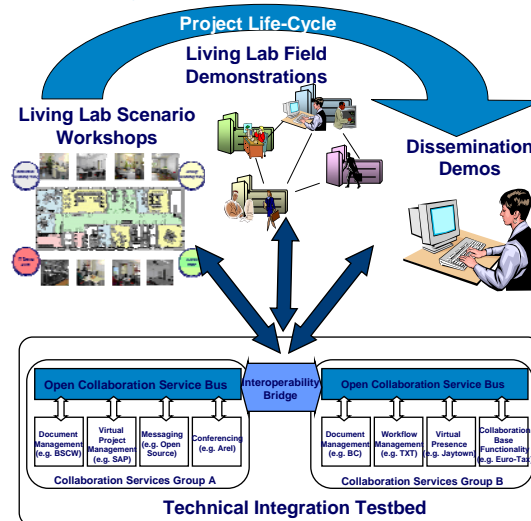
Project Life-Cycle

Living Lab Field Demonstrations

Living Lab Scenario Workshops

Dissemination Demos

Open Collaboration Service Bus

Interoperability Bridge

Open Collaboration Service Bus

Document Management (e.g. BSCW)

Virtual Project Management (e.g. SAP)

Messaging (e.g. Open Source)

Conferencing (e.g. Arel)

Collaboration Services Group A

Document Management (e.g. BC)

Workflow Management (e.g. TXT)

Virtual Presence (e.g. Jaytown)

Collaboration Base Functionality (e.g. Euro-Tax)

Collaboration Services Group B

Technical Integration Testbed